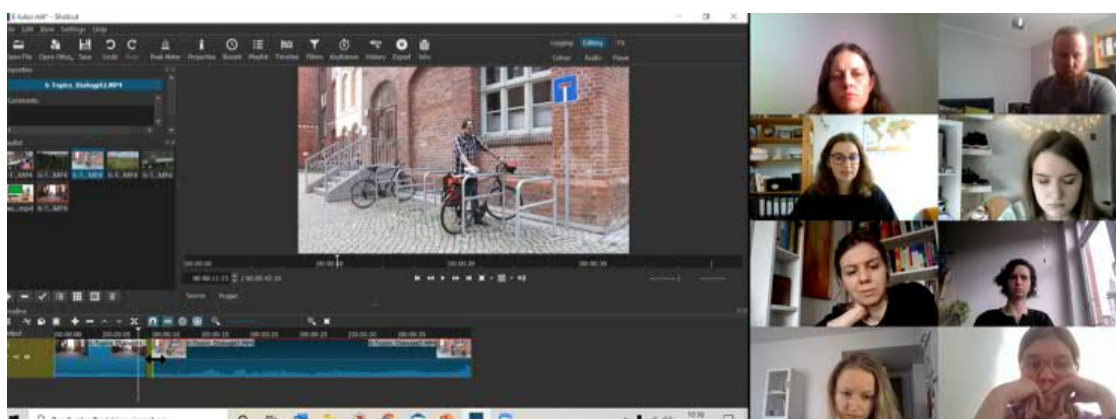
Shotcut

File Edit View Settings Help

Open File Open Other Save Undo Redo Peak Meter Properties Recent Playlist Timeline Filters Keyframes History Export Jobs

Logging Editing FX

Colour Audio Player

Properties

6 Topics_Dialog02.MP4

Comments

Playlist

Source Project

Timeline

00:00:00 00:00:10 00:00:20 00:00:30